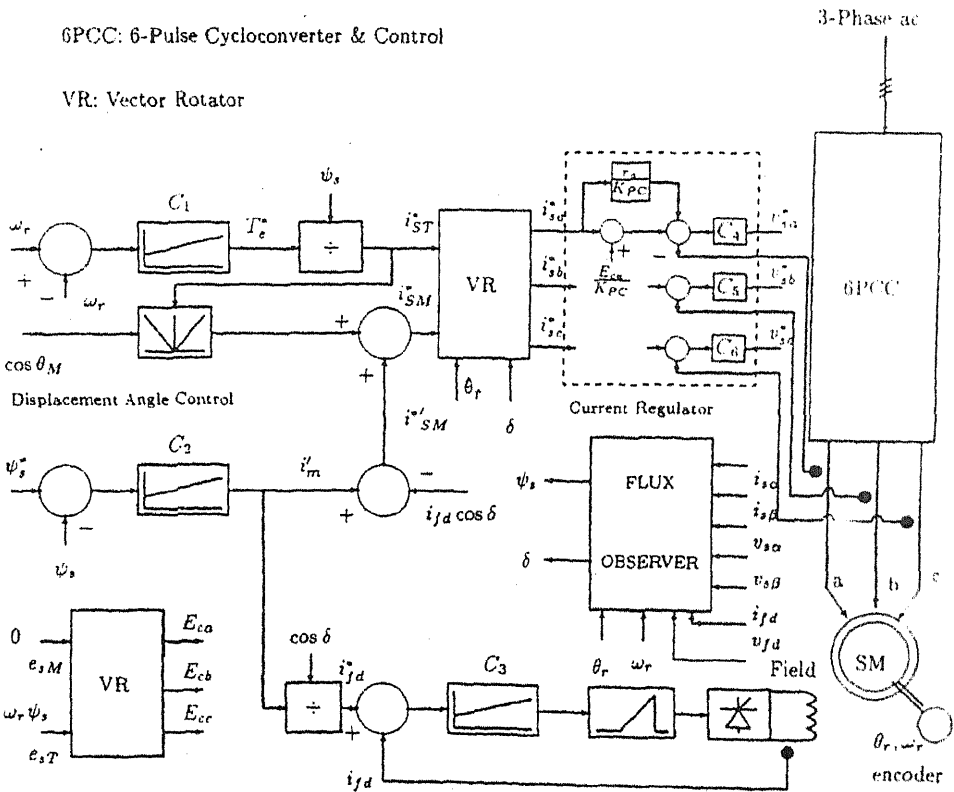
6PCC: 6-Pulse Cycloconverter & Control

VR: Vector Rotator

3-Phase ac

$\omega_r^*$ + − $\omega_r$ $C_1$ $T_e^*$ $\psi_s$ ÷ $i_{ST}^*$ VR $i_{sa}^*$ $i_{sb}^*$ $i_{sc}^*$ $\frac{r_s}{K_{PC}}$ + $\frac{E_{ca}}{K_{PC}}$ − $C_4$ $v_{sa}^*$ $C_5$ $v_{sb}^*$ $C_6$ $v_{sc}^*$ 6PCC

$\cos\theta_M$ $i_{SM}^*$ + + $\theta_r$ $\delta$

Displacement Angle Control

Current Regulator

$\psi_s^*$ − $\psi_s$ $C_2$ $i_m'$ $i^{*\prime}_{SM}$ + − $i_{fd}\cos\delta$

$\psi_s$ FLUX OBSERVER $\delta$ $i_{s\alpha}$ $i_{s\beta}$ $v_{s\alpha}$ $v_{s\beta}$ $i_{fd}$ $v_{fd}$

a b c

0 $e_{sM}$ $\omega_r\psi_s$ $e_{sT}$ VR $E_{ca}$ $E_{cb}$ $E_{cc}$

$\cos\delta$ ÷ $i_{fd}^*$ + $C_3$ $\theta_r$ $\omega_r$ Field

SM

$i_{fd}$

$\theta_r, \omega_r$

encoder